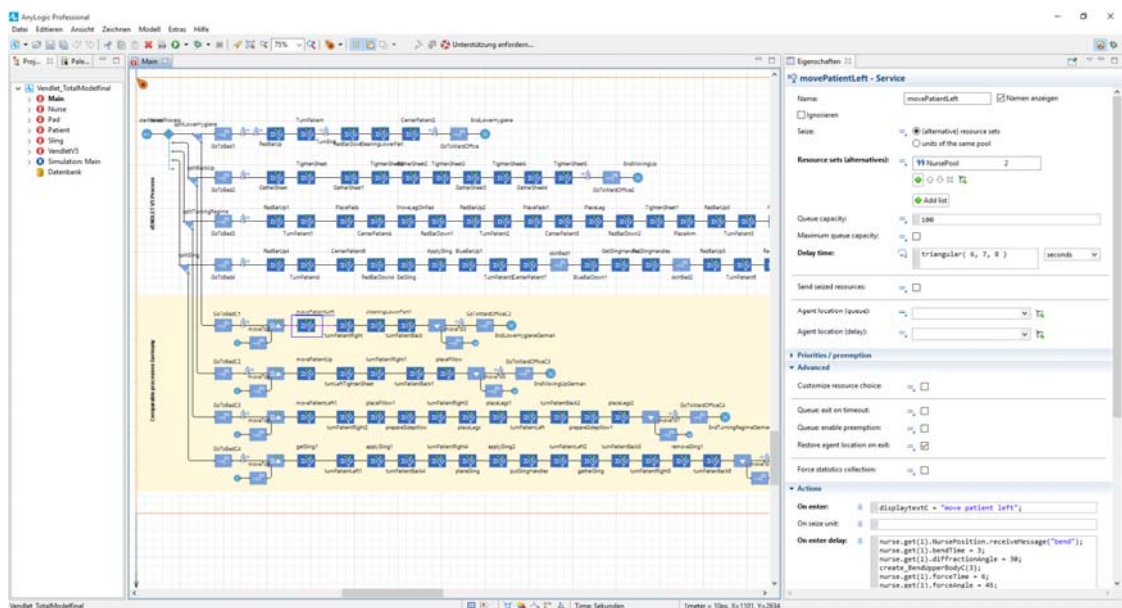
AnyLogic Professional

Datei Editieren Ansicht Zeichnen Modell Extras Hilfe

75%

Unterstützung anfordern...

Proj... Pale...

Main

Eigenschaften

Vendlet_TotalModelfinal
Main
Nurse
Pad
Patient
Sling
VendletV5
Simulation: Main
Datenbank

movePatientLeft - Service

Name: movePatientLeft
Namen anzeigen
Ignorieren

Seize: (alternative) resource sets
units of the same pool

Resource sets (alternatives): NursePool 2

Add list

Queue capacity: 100

Maximum queue capacity:

Delay time: triangular( 6, 7, 8 ) seconds

Send seized resources:

Agent location (queue):

Agent location (delay):

Priorities / preemption

Advanced

Customize resource choice:

Queue: exit on timeout:

Queue: enable preemption:

Restore agent location on exit:

Force statistics collection:

Actions

On enter: displaytextC = "move patient left";

On seize unit:

On enter delay: nurse.get(1).NursePosition.receiveMessage("bend");
nurse.get(1).bendTime = 3;
nurse.get(1).diffractionAngle = 30;
create_BendUpperBodyC(3);
nurse.get(1).forceTime = 6;
nurse.get(1).forceAngle = 45;

Vendlet_TotalModelfinal

Time: Sekunden

1meter = 10px, X=1101, Y=2634